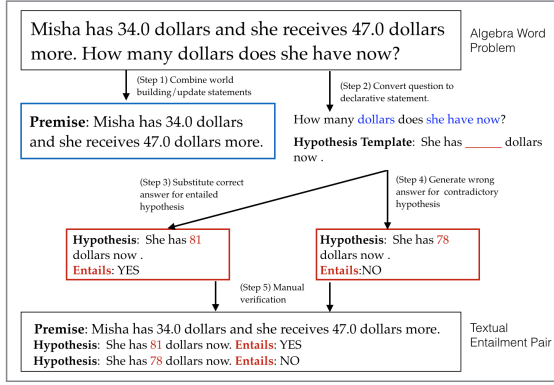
Misha has 34.0 dollars and she receives 47.0 dollars more. How many dollars does she have now?

Algebra Word Problem

(Step 1) Combine world building/update statements

(Step 2) Convert question to declarative statement.

**Premise**: Misha has 34.0 dollars and she receives 47.0 dollars more.

How many dollars does she have now?

**Hypothesis Template**: She has ______ dollars now .

(Step 3) Substitute correct answer for entailed hypothesis

(Step 4) Generate wrong answer for contradictory hypothesis

**Hypothesis**: She has 81 dollars now .
**Entails**: YES

**Hypothesis**: She has 78 dollars now .
**Entails**:NO

(Step 5) Manual verification

**Premise**: Misha has 34.0 dollars and she receives 47.0 dollars more.
**Hypothesis**: She has 81 dollars now. **Entails**: YES
**Hypothesis**: She has 78 dollars now. **Entails**: NO

Textual Entailment Pair